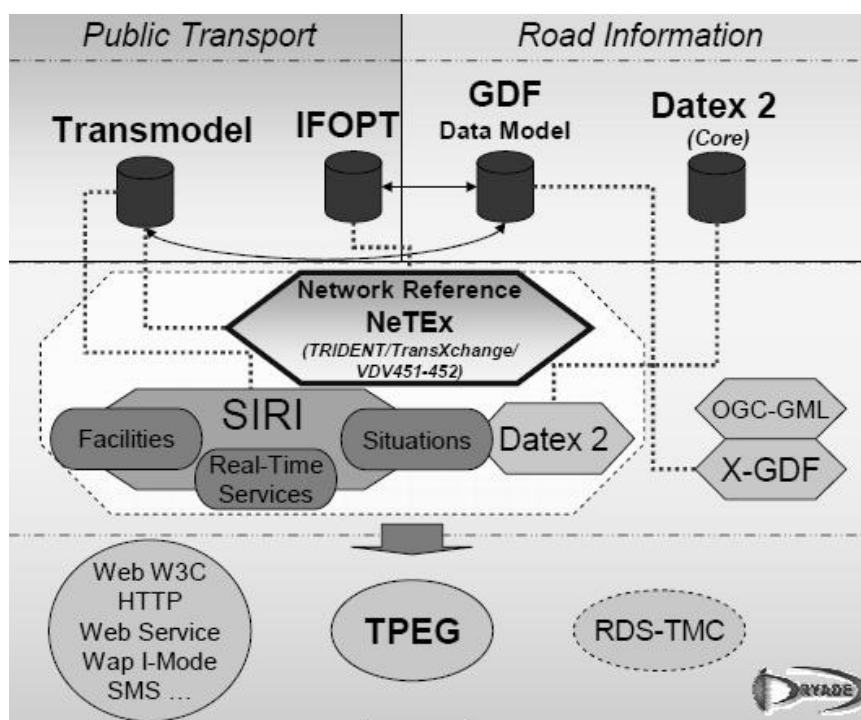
Public Transport

Road Information

Transmodel

IFOPT

GDF
Data Model

Datex 2
(Core)

Network Reference
NeTEx
(TRIDENT/TransXchange/ VDV451-452)

SIRI

Facilities

Real-Time Services

Situations

Datex 2

OGC-GML

X-GDF

Web W3C
HTTP
Web Service
Wap I-Mode
SMS ...

TPEG

RDS-TMC

DRYADE